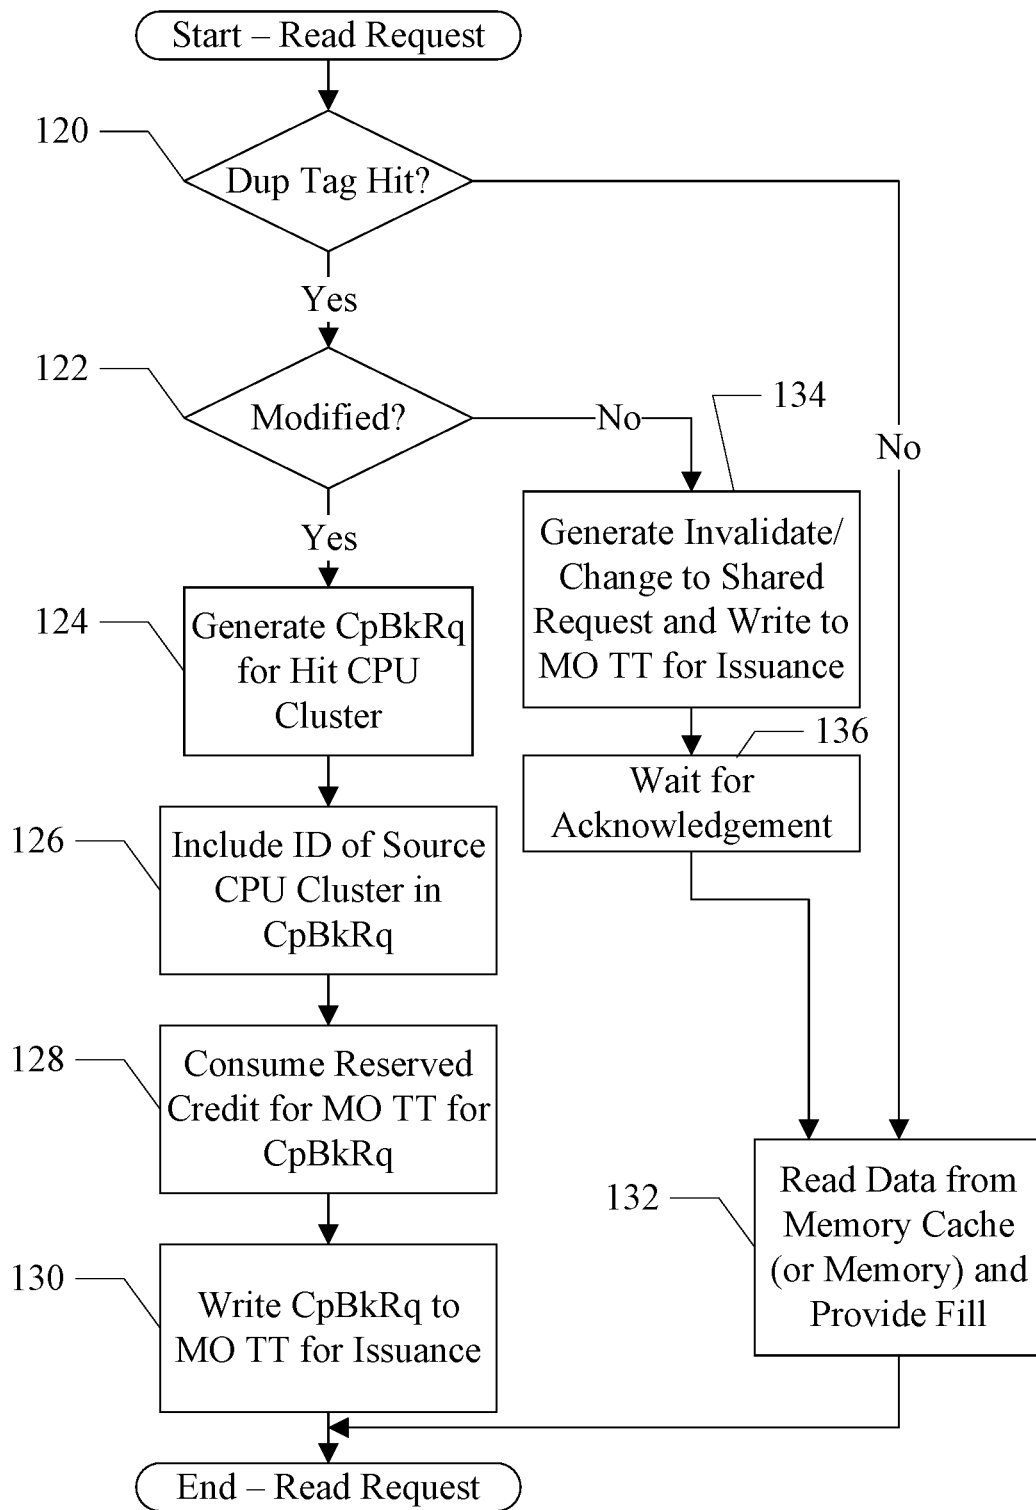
Start – Read Request

120

Dup Tag Hit?

Yes

No

122

Modified?

No

134

Yes

124

Generate CpBkRq for Hit CPU Cluster

Generate Invalidate/ Change to Shared Request and Write to MO TT for Issuance

136

Wait for Acknowledgement

126

Include ID of Source CPU Cluster in CpBkRq

128

Consume Reserved Credit for MO TT for CpBkRq

132

Read Data from Memory Cache (or Memory) and Provide Fill

130

Write CpBkRq to MO TT for Issuance

End – Read Request